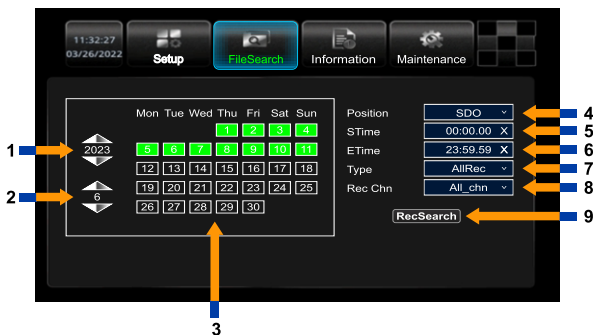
11:32:27
03/26/2022

Setup

FileSearch

Information

Maintenance

1

2023

2

6

| Mon | Tue | Wed | Thu | Fri | Sat | Sun |
|---|---|---|---|---|---|---|
| | | | 1 | 2 | 3 | 4 |
| 5 | 6 | 7 | 8 | 9 | 10 | 11 |
| 12 | 13 | 14 | 15 | 16 | 17 | 18 |
| 19 | 20 | 21 | 22 | 23 | 24 | 25 |
| 26 | 27 | 28 | 29 | 30 | | |

3

Position SDO 4

STime 00:00.00 X 5

ETime 23:59.59 X 6

Type AllRec 7

Rec Chn All_chn 8

RecSearch 9